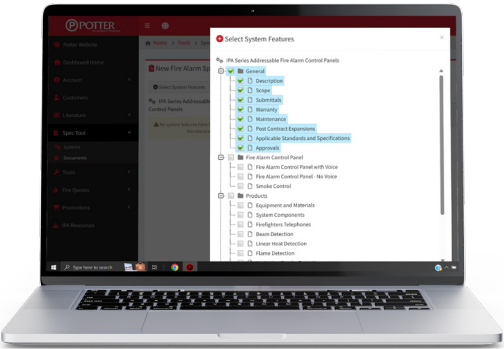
POTTER

Potter Website
Dashboard Home
Account
Customers
Literature
Spec Tool
System
Documents
Tools
Fire Quotes
Promotions
IPA Resources

Home / Tools / Spe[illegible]

New Fire Alarm Sy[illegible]

Select System Features

IPA Series Addressable Control Panels

Select System Features

IPA Series Addressable Fire Alarm Control Panels
General
Description
Scope
Submittals
Warranty
Maintenance
Post Contract Expansions
Applicable Standards and Specifications
Approvals
Fire Alarm Control Panel
Fire Alarm Control Panel with Voice
Fire Alarm Control Panel - No Voice
Smoke Control
Products
Equipment and Materials
System Components
Firefighters Telephones
Beam Detection
Linear Heat Detection
Flame Detection

Type here to search